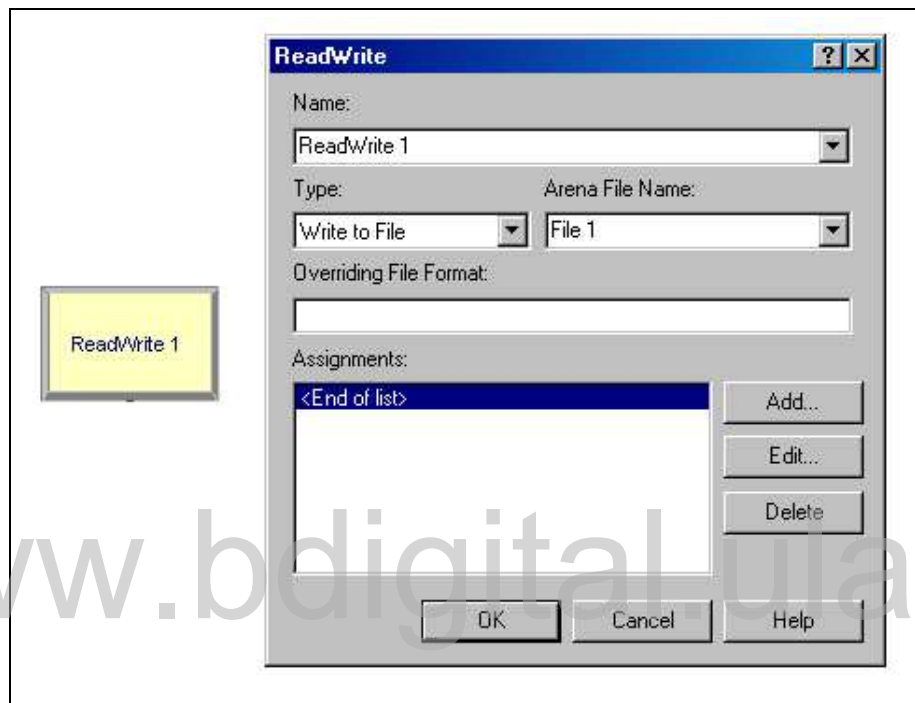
ReadWrite 1

ReadWrite

?

Name:

ReadWrite 1

Type:

Write to File

Arena File Name:

File 1

Overriding File Format:

Assignments:

<End of list>

Add...

Edit...

Delete

OK

Cancel

Help

ww.bdigital.ula